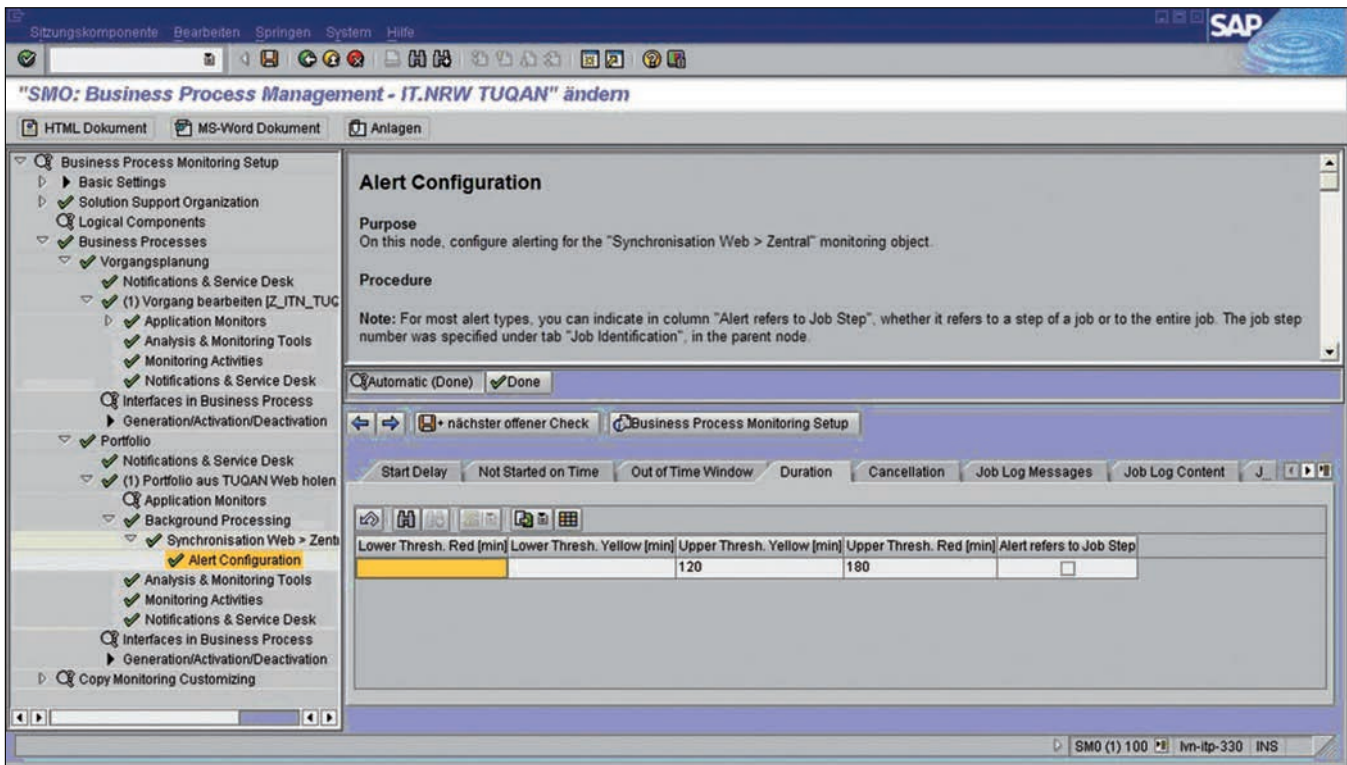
Sitzungskomponente Bearbeiten Springen System Hilfe

SAP

"SMO: Business Process Management - IT.NRW TUQAN" ändern

HTML Dokument | MS-Word Dokument | Anlagen

Business Process Monitoring Setup
Basic Settings
Solution Support Organization
Logical Components
Business Processes
Vorgangsplanung
Notifications & Service Desk
(1) Vorgang bearbeiten [Z_ITN_TUC
Application Monitors
Analysis & Monitoring Tools
Monitoring Activities
Notifications & Service Desk
Interfaces in Business Process
Generation/Activation/Deactivation
Portfolio
Notifications & Service Desk
(1) Portfolio aus TUQAN Web holen
Application Monitors
Background Processing
Synchronisation Web > Zent
Alert Configuration
Analysis & Monitoring Tools
Monitoring Activities
Notifications & Service Desk
Interfaces in Business Process
Generation/Activation/Deactivation
Copy Monitoring Customizing

Alert Configuration

Purpose
On this node, configure alerting for the "Synchronisation Web > Zentral" monitoring object.

Procedure

Note: For most alert types, you can indicate in column "Alert refers to Job Step", whether it refers to a step of a job or to the entire job. The job step number was specified under tab "Job Identification", in the parent node.

Automatic (Done) | Done

nächster offener Check | Business Process Monitoring Setup

Start Delay | Not Started on Time | Out of Time Window | Duration | Cancellation | Job Log Messages | Job Log Content | J

| Lower Thresh. Red [min] | Lower Thresh. Yellow [min] | Upper Thresh. Yellow [min] | Upper Thresh. Red [min] | Alert refers to Job Step |
|---|---|---|---|---|
| | | 120 | 180 | ☐ |

SM0 (1) 100 | lvn-itp-330 | INS